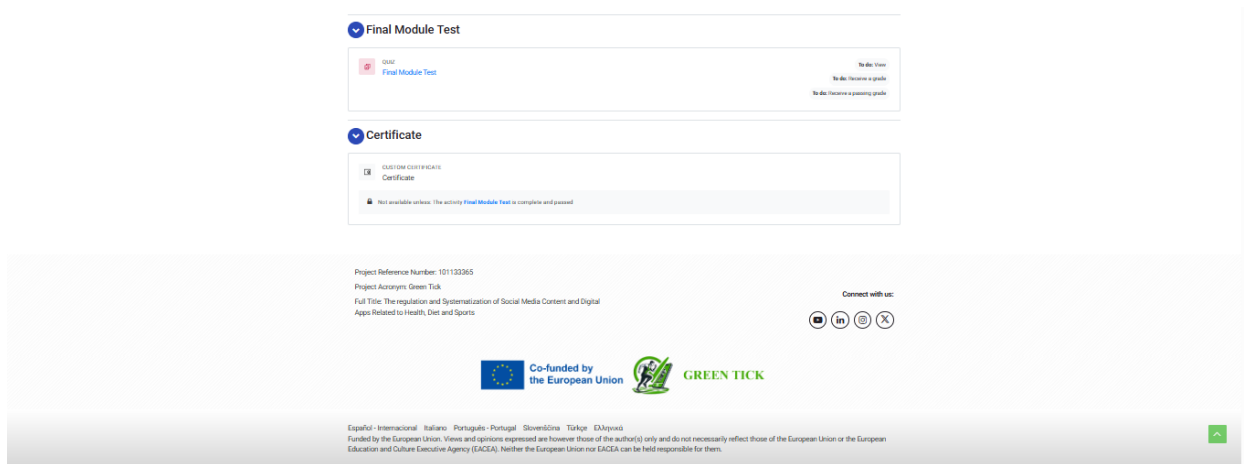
Final Module Test

QUIZ
Final Module Test

To do: View
To do: Receive a grade
To do: Receive a passing grade

Certificate

CUSTOM CERTIFICATE
Certificate

Not available unless: The activity Final Module Test is complete and passed

Project Reference Number: 101133365
Project Acronym: Green Tick
Full Title: The regulation and Systematization of Social Media Content and Digital Apps Related to Health, Diet and Sports

Connect with us:

Co-funded by the European Union

GREEN TICK

Español - Internacional Italiano Português - Portugal Slovenščina Türkçe Ελληνικά
Funded by the European Union. Views and opinions expressed are however those of the author(s) only and do not necessarily reflect those of the European Union or the European Education and Culture Executive Agency (EACEA). Neither the European Union nor EACEA can be held responsible for them.